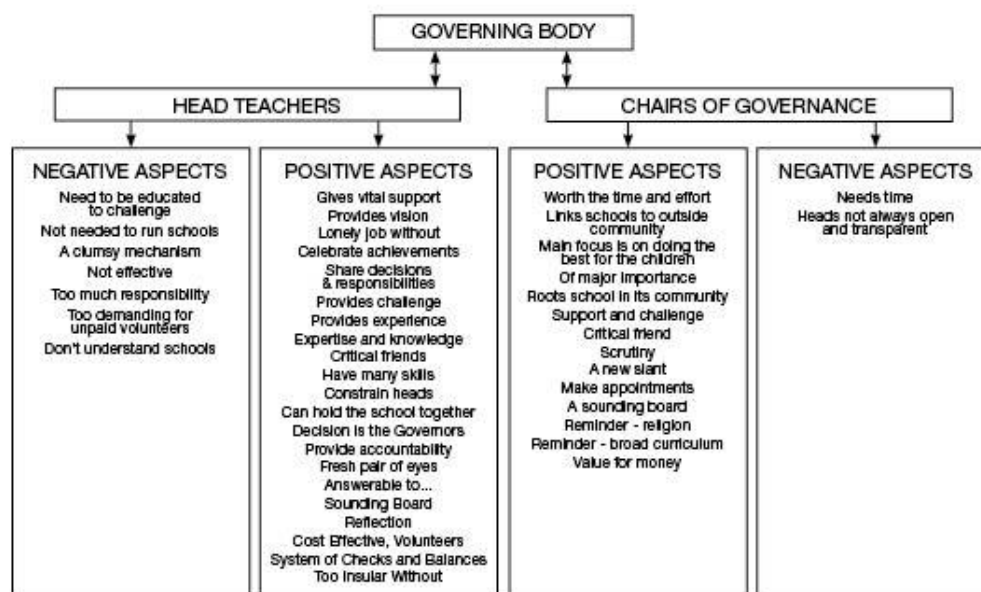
GOVERNING BODY

HEAD TEACHERS

CHAIRS OF GOVERNANCE

NEGATIVE ASPECTS

Need to be educated to challenge
Not needed to run schools
A clumsy mechanism
Not effective
Too much responsibility
Too demanding for unpaid volunteers
Don't understand schools

POSITIVE ASPECTS

Gives vital support
Provides vision
Lonely job without
Celebrate achievements
Share decisions & responsibilities
Provides challenge
Provides experience
Expertise and knowledge
Critical friends
Have many skills
Constrain heads
Can hold the school together
Decision is the Governors
Provide accountability
Fresh pair of eyes
Answerable to...
Sounding Board
Reflection
Cost Effective, Volunteers
System of Checks and Balances
Too Insular Without

POSITIVE ASPECTS

Worth the time and effort
Links schools to outside community
Main focus is on doing the best for the children
Of major importance
Roots school in its community
Support and challenge
Critical friend
Scrutiny
A new slant
Make appointments
A sounding board
Reminder - religion
Reminder - broad curriculum
Value for money

NEGATIVE ASPECTS

Needs time
Heads not always open and transparent